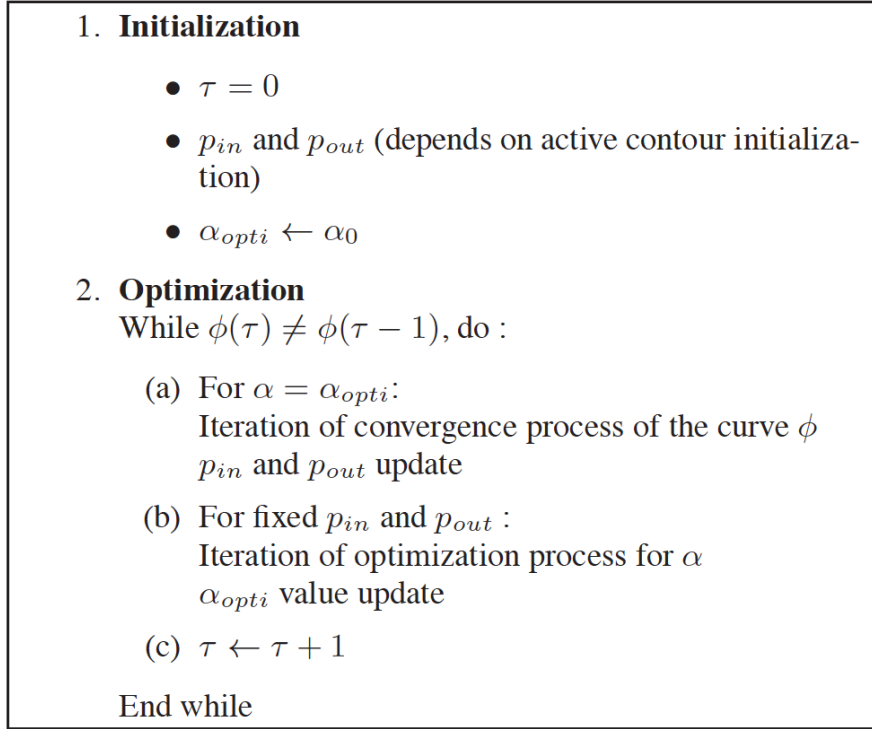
1. **Initialization**

- $\tau = 0$
- $p_{in}$ and $p_{out}$ (depends on active contour initialization)
- $\alpha_{opti} \leftarrow \alpha_0$

2. **Optimization**
While $\phi(\tau) \neq \phi(\tau - 1)$, do :

(a) For $\alpha = \alpha_{opti}$:
Iteration of convergence process of the curve $\phi$
$p_{in}$ and $p_{out}$ update

(b) For fixed $p_{in}$ and $p_{out}$ :
Iteration of optimization process for $\alpha$
$\alpha_{opti}$ value update

(c) $\tau \leftarrow \tau + 1$

End while